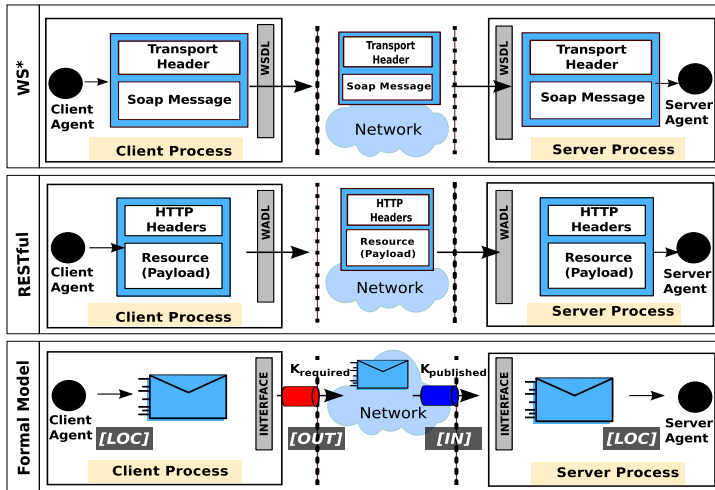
WS*

Client Agent

Transport Header

Soap Message

Client Process

WSDL

Transport Header

Soap Message

Network

WSDL

Transport Header

Soap Message

Server Agent

Server Process

RESTful

Client Agent

HTTP Headers

Resource (Payload)

Client Process

WADL

HTTP Headers

Resource (Payload)

Network

WADL

HTTP Headers

Resource (Payload)

Server Agent

Server Process

Formal Model

Client Agent

[LOC]

Client Process

INTERFACE

$K_{required}$

[OUT]

Network

$K_{published}$

[IN]

INTERFACE

[LOC]

Server Agent

Server Process